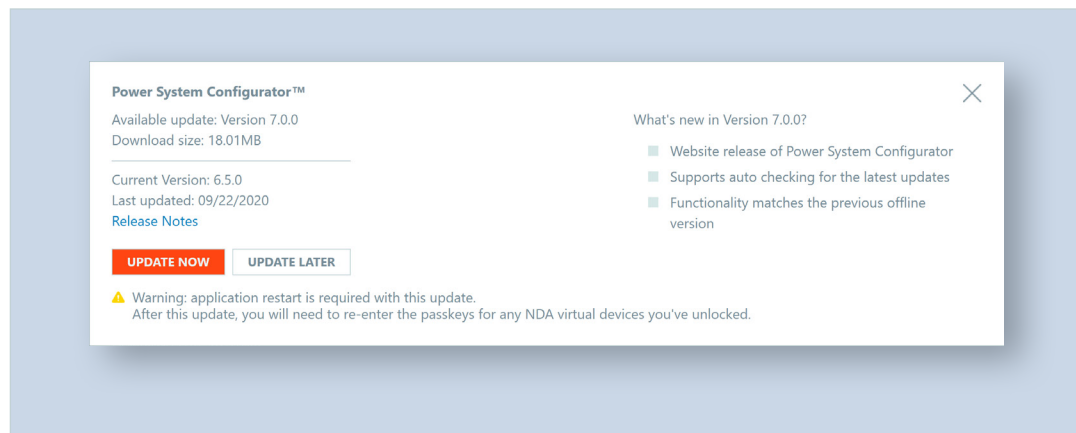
Power System Configurator™

Available update: Version 7.0.0
Download size: 18.01MB

Current Version: 6.5.0
Last updated: 09/22/2020
Release Notes

UPDATE NOW UPDATE LATER

Warning: application restart is required with this update.
After this update, you will need to re-enter the passkeys for any NDA virtual devices you've unlocked.

What's new in Version 7.0.0?

- Website release of Power System Configurator
- Supports auto checking for the latest updates
- Functionality matches the previous offline version